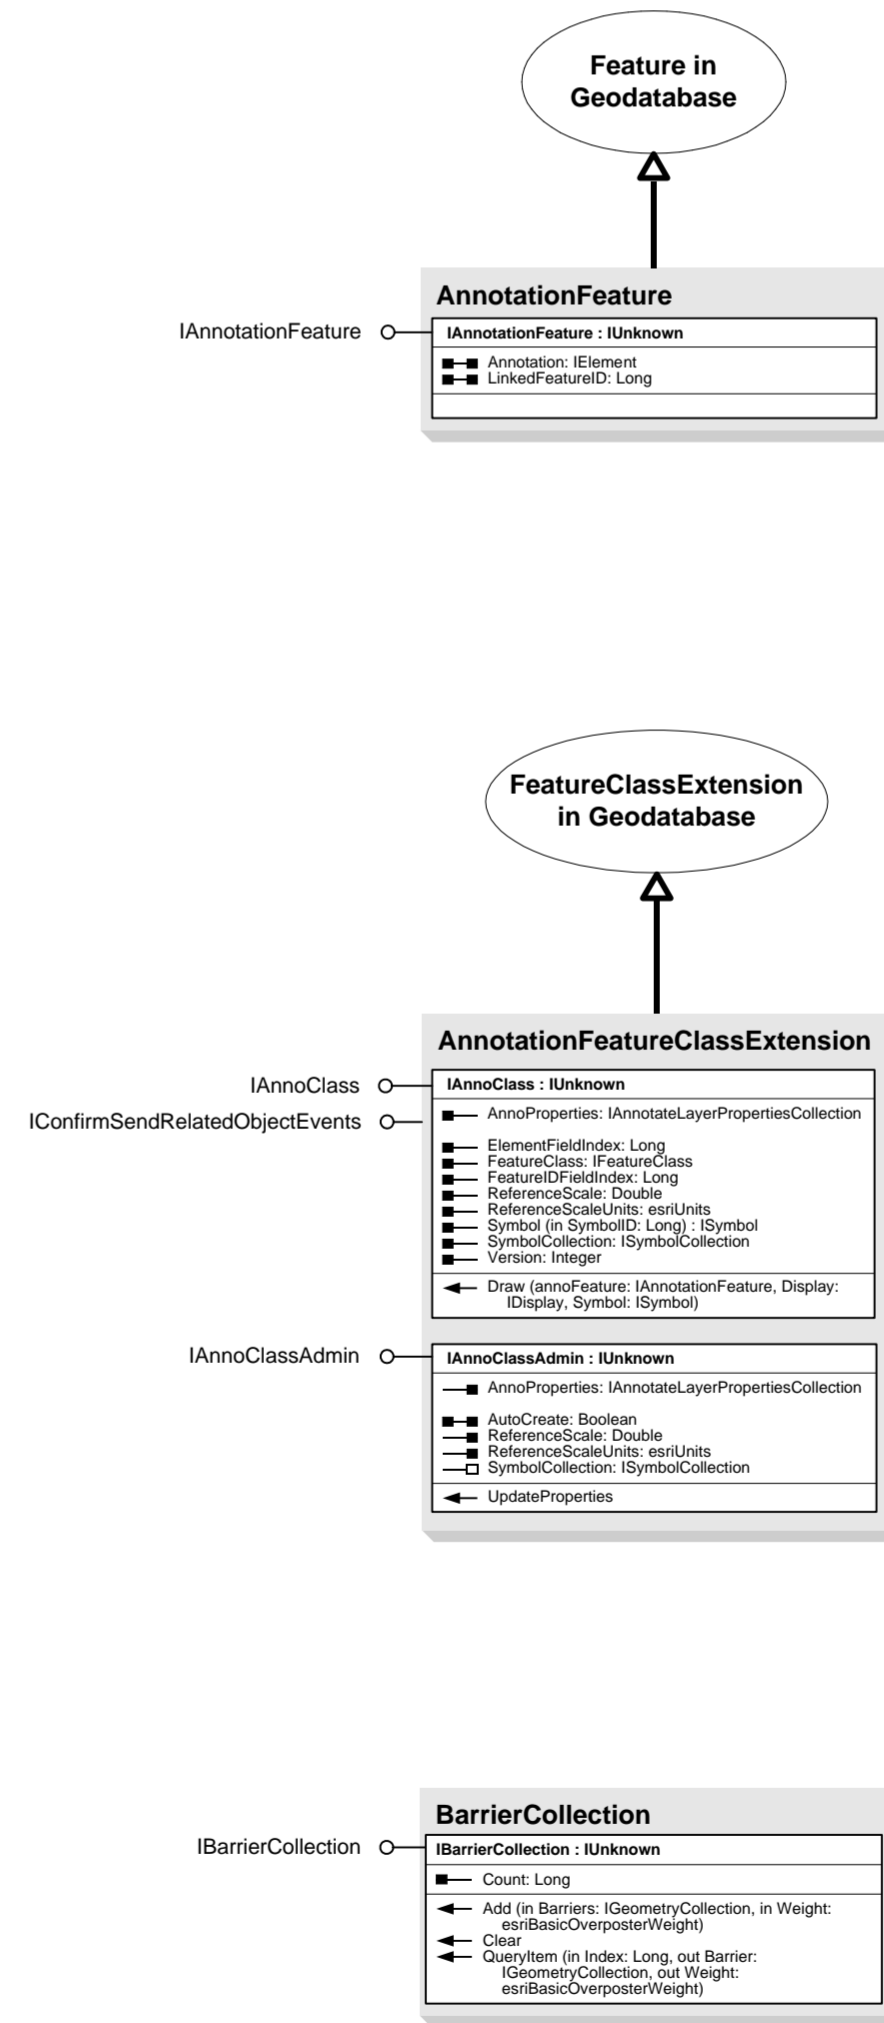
Feature in Geodatabase

AnnotationFeature

IAnnotationFeature

IAnnotationFeature : IUnknown

Annotation: IElement
LinkedFeatureID: Long

FeatureClassExtension in Geodatabase

AnnotationFeatureClassExtension

IAnnoClass

IConfirmSendRelatedObjectEvents

IAnnoClass : IUnknown

AnnoProperties: IAnnotateLayerPropertiesCollection

ElementFieldIndex: Long
FeatureClass: IFeatureClass
FeatureIDFieldIndex: Long
ReferenceScale: Double
ReferenceScaleUnits: esriUnits
Symbol (in SymbolID: Long) : ISymbol
SymbolCollection: ISymbolCollection
Version: Integer

Draw (annoFeature: IAnnotationFeature, Display: IDisplay, Symbol: ISymbol)

IAnnoClassAdmin

IAnnoClassAdmin : IUnknown

AnnoProperties: IAnnotateLayerPropertiesCollection

AutoCreate: Boolean
ReferenceScale: Double
ReferenceScaleUnits: esriUnits
SymbolCollection: ISymbolCollection

UpdateProperties

BarrierCollection

IBarrierCollection

IBarrierCollection : IUnknown

Count: Long

Add (in Barriers: IGeometryCollection, in Weight: esriBasicOverposterWeight)
Clear
QueryItem (in Index: Long, out Barrier: IGeometryCollection, out Weight: esriBasicOverposterWeight)